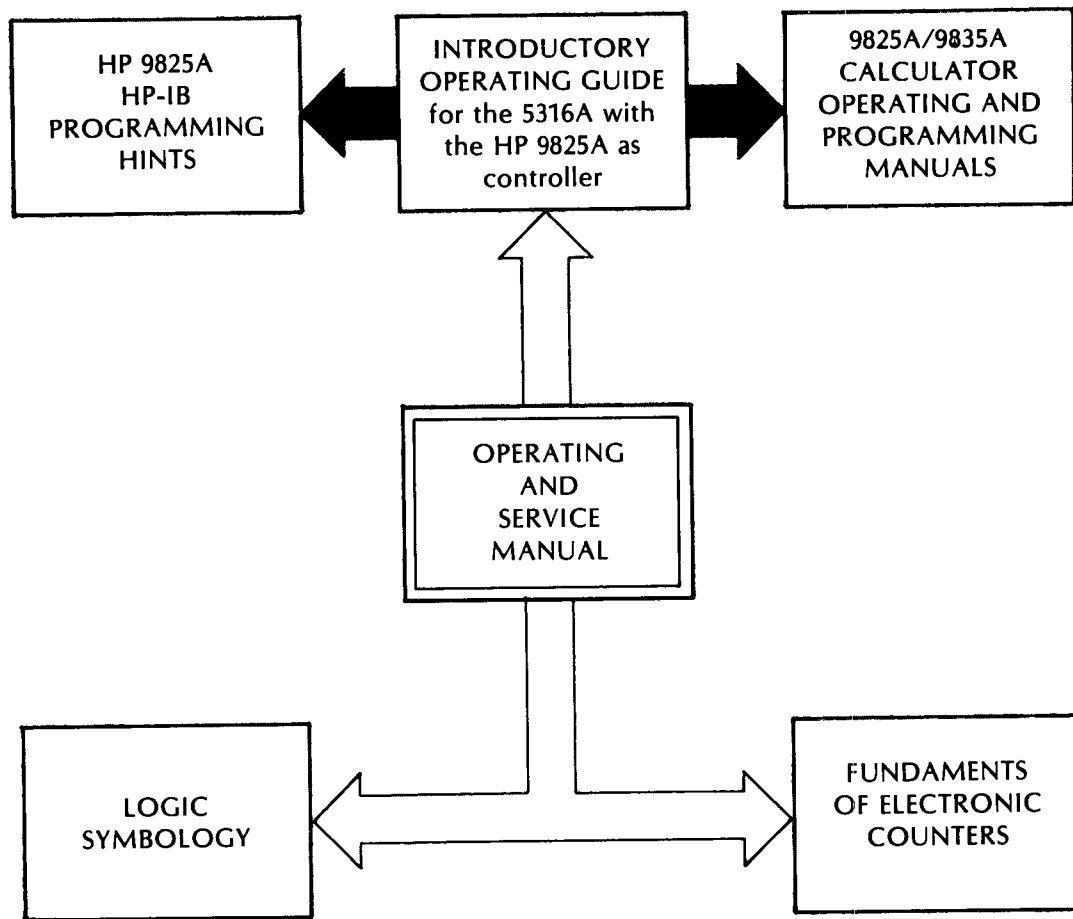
HP 9825A
HP-IB
PROGRAMMING
HINTS

INTRODUCTORY
OPERATING GUIDE
for the 5316A with
the HP 9825A as
controller

9825A/9835A
CALCULATOR
OPERATING AND
PROGRAMMING
MANUALS

OPERATING
AND
SERVICE
MANUAL

LOGIC
SYMBOLOGY

FUNDAMENTS
OF ELECTRONIC
COUNTERS